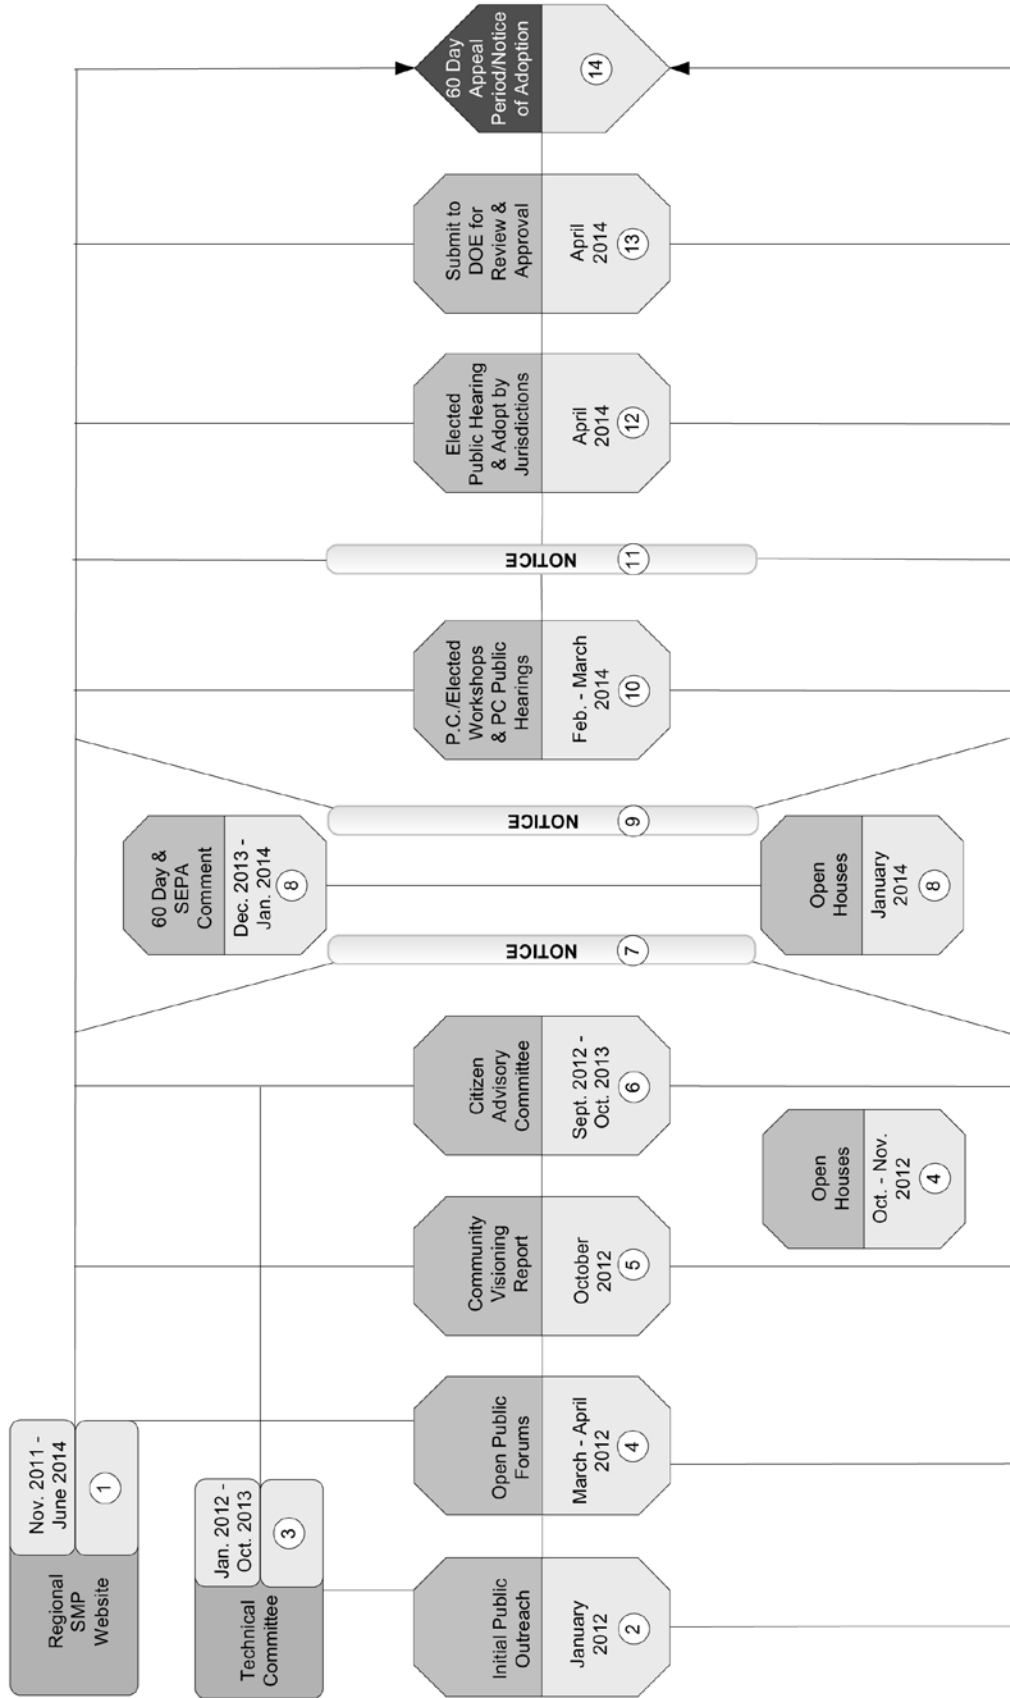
Regional SMP Website
Nov. 2011 - June 2014
1

Technical Committee
Jan. 2012 - Oct. 2013
3

Initial Public Outreach
January 2012
2

Open Public Forums
March - April 2012
4

Community Visioning Report
October 2012
5

Open Houses
Oct. - Nov. 2012
4

Citizen Advisory Committee
Sept. 2012 - Oct. 2013
6

NOTICE
7

60 Day & SEPA Comment
Dec. 2013 - Jan. 2014
8

Open Houses
January 2014
8

NOTICE
9

P.C./Elected Workshops & PC Public Hearings
Feb. - March 2014
10

NOTICE
11

Elected Public Hearing & Adopt by Jurisdictions
April 2014
12

Submit to DOE for Review & Approval
April 2014
13

60 Day Appeal Period/Notice of Adoption
14